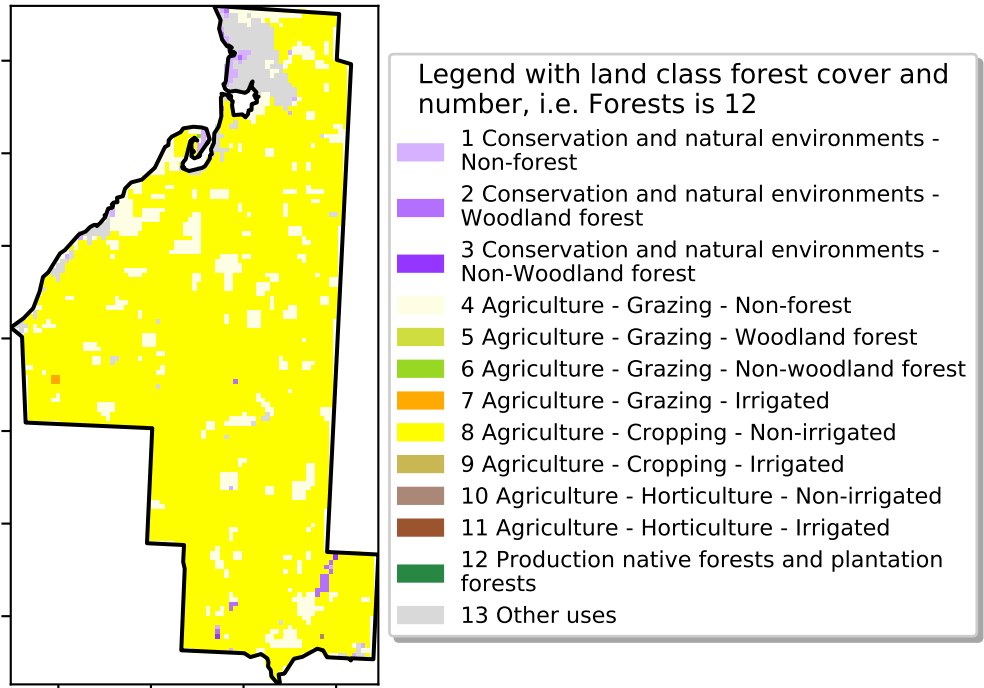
Legend with land class forest cover and number, i.e. Forests is 12

1 Conservation and natural environments - Non-forest
2 Conservation and natural environments - Woodland forest
3 Conservation and natural environments - Non-Woodland forest
4 Agriculture - Grazing - Non-forest
5 Agriculture - Grazing - Woodland forest
6 Agriculture - Grazing - Non-woodland forest
7 Agriculture - Grazing - Irrigated
8 Agriculture - Cropping - Non-irrigated
9 Agriculture - Cropping - Irrigated
10 Agriculture - Horticulture - Non-irrigated
11 Agriculture - Horticulture - Irrigated
12 Production native forests and plantation forests
13 Other uses